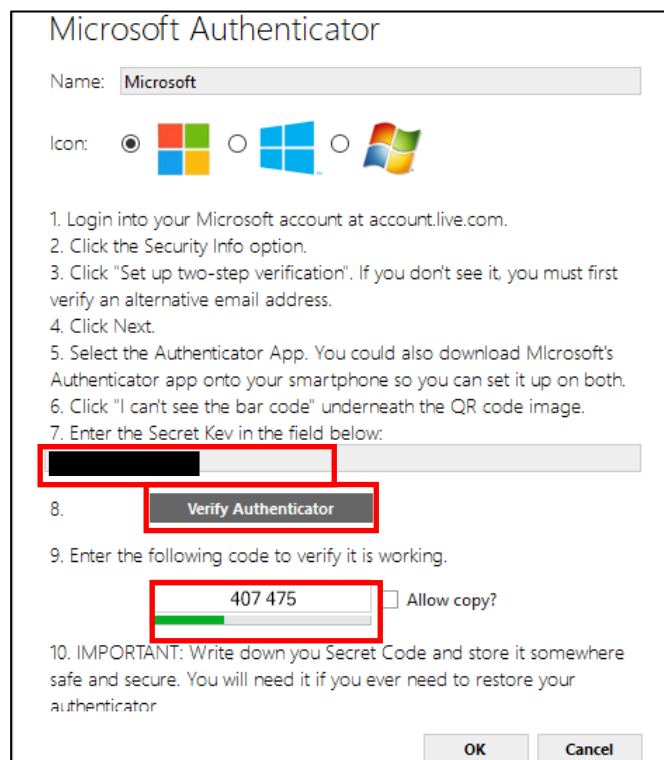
Microsoft Authenticator

Name: Microsoft

Icon:

1. Login into your Microsoft account at account.live.com.
2. Click the Security Info option.
3. Click "Set up two-step verification". If you don't see it, you must first verify an alternative email address.
4. Click Next.
5. Select the Authenticator App. You could also download MIcrosoft's Authenticator app onto your smartphone so you can set it up on both.
6. Click "I can't see the bar code" underneath the QR code image.
7. Enter the Secret Kev in the field below:

8. Verify Authenticator

9. Enter the following code to verify it is working.

407 475 Allow copy?

10. IMPORTANT: Write down you Secret Code and store it somewhere safe and secure. You will need it if you ever need to restore your authenticator

OK Cancel